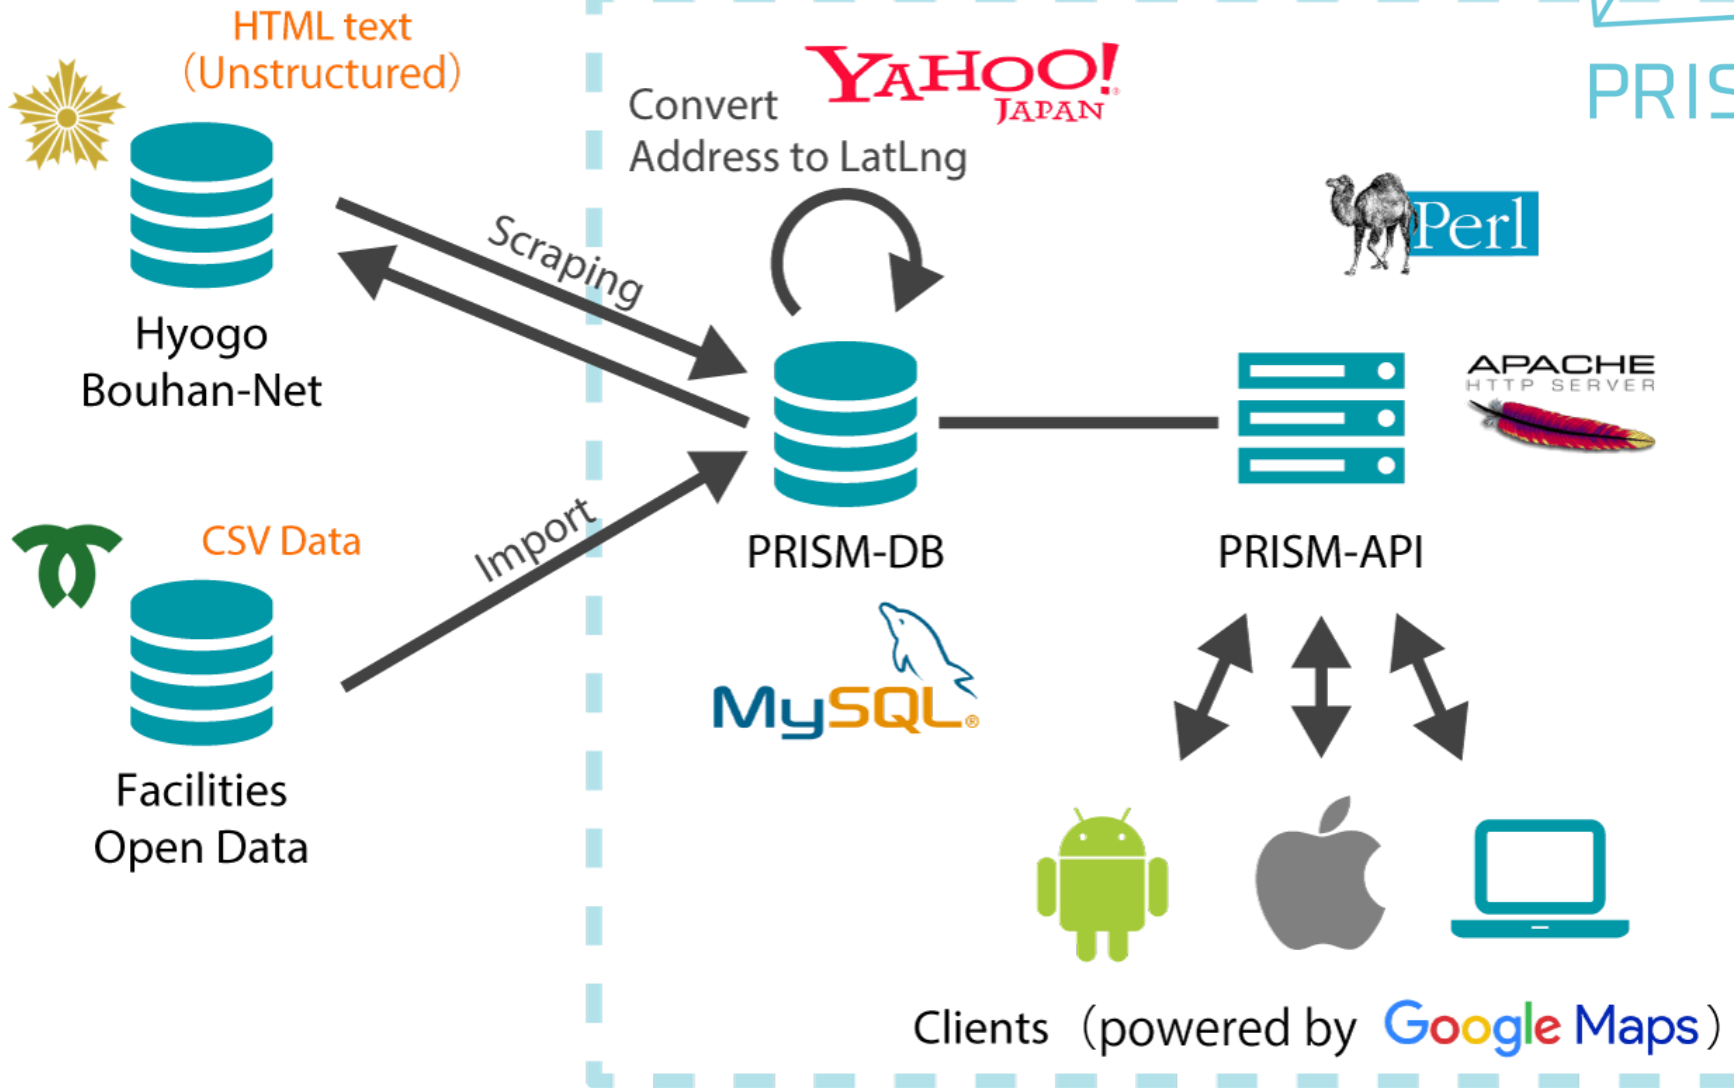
HTML text
(Unstructured)

Hyogo
Bouhan-Net

Scraping

CSV Data

Facilities
Open Data

Import

Convert
Address to LatLng

YAHOO!
JAPAN

PRIS

Perl

PRISM-DB

MySQL

APACHE
HTTP SERVER

PRISM-API

Clients (powered by Google Maps)